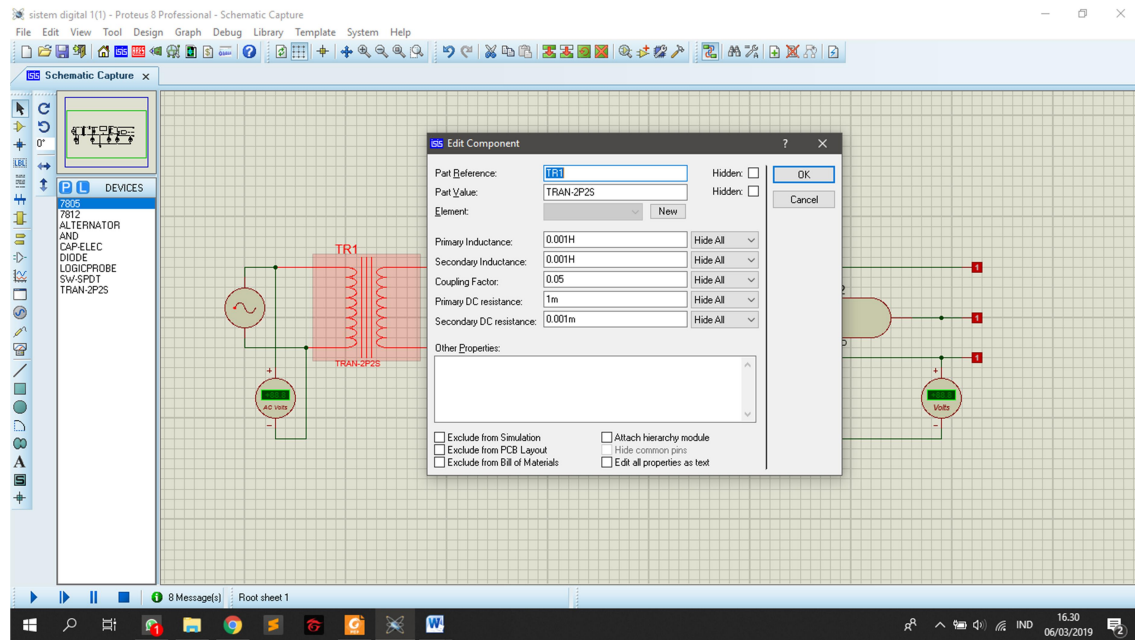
sistem digital 1(1) - Proteus 8 Professional - Schematic Capture

File Edit View Tool Design Graph Debug Library Template System Help

Schematic Capture

0°

P L DEVICES

7805
7812
ALTERNATOR
AND
CAP-ELEC
DIODE
LOGICPROBE
SW-SPDT
TRAN-2P2S

TR1

TRAN-2P2S

AC Volts

Volts

1
1
1

Edit Component ? ✕

Part Reference: TR1 Hidden:
Part Value: TRAN-2P2S Hidden:
Element: New

OK
Cancel

Primary Inductance: 0.001H Hide All
Secondary Inductance: 0.001H Hide All
Coupling Factor: 0.05 Hide All
Primary DC resistance: 1m Hide All
Secondary DC resistance: 0.001m Hide All

Other Properties:

Exclude from Simulation
Exclude from PCB Layout
Exclude from Bill of Materials
Attach hierarchy module
Hide common pins
Edit all properties as text

8 Message(s) Root sheet 1

IND 16.30 06/03/2019 2